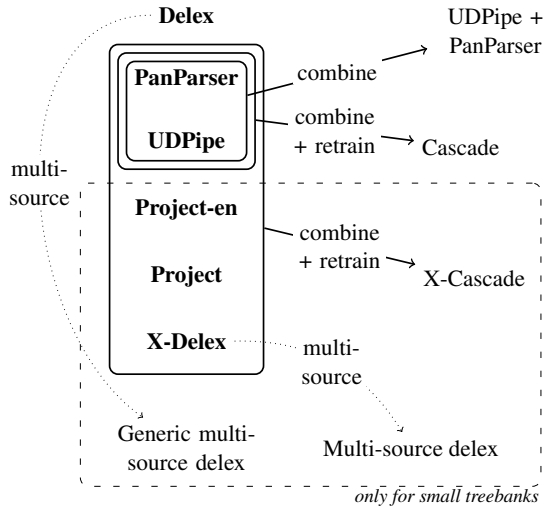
Delex

UDPipe + PanParser

PanParser

combine

UDPipe

combine + retrain

Cascade

multi-source

Project-en

combine + retrain

X-Cascade

Project

X-Delex

multi-source

Generic multi-source delex

Multi-source delex

only for small treebanks